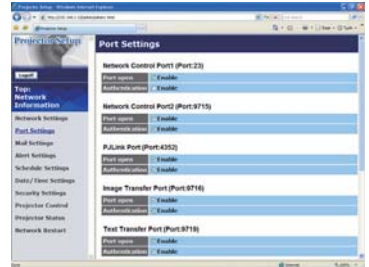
Projector Setup

Logoff

Top: Network Information

Network Settings

Port Settings

Mail Settings

Alert Settings

Schedule Settings

Date/Time Settings

Security Settings

Projector Control

Projector Status

Network Restart

Port Settings

Network Control Port1 (Port:23)

| Port open | Enable |
|---|---|
| Authentication | Enable |

Network Control Port2 (Port:9715)

| Port open | Enable |
|---|---|
| Authentication | Enable |

PJLink Port (Port:4352)

| Port open | Enable |
|---|---|
| Authentication | Enable |

Image Transfer Port (Port:9716)

| Port open | Enable |
|---|---|
| Authentication | Enable |

Text Transfer Port (Port:9719)

| Port open | Enable |
|---|---|
| Authentication | Enable |